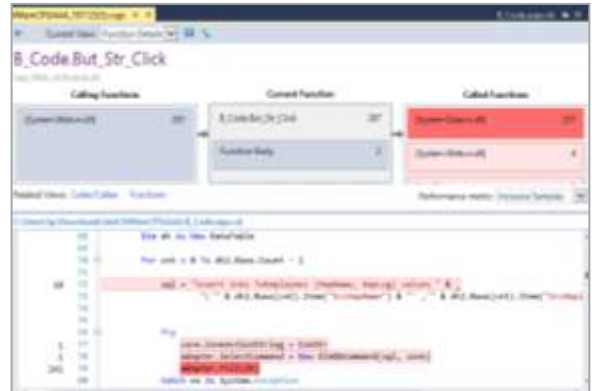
Current View: Function Details

B_Code.But_Str_Click

Calling Functions

[System.Web.ni.dll] 297

Current Function

B_Code.But_Str_Click 297

Function Body 3

Called Functions

[System.Data.ni.dll]

[System.Web.ni.dll]

Related Views: Caller/Callee Functions

Performance metric: Inclusive Samples

Dim dt As New DataTable

For cnt = 0 To dt1.Rows.Count - 1

sql = "insert into TableLayouts (MapName, Region) values ('" &

"','" & dt1.Rows(cnt).Item("U-MapName") & "','" & dt1.Rows(cnt).Item("U-Regi

Try

conn.ConnectionString = ConStr

adapter.SelectCommand = New OleDbCommand(sql, conn)

adapter.Fill(dt)

Catch ex As System.Exception